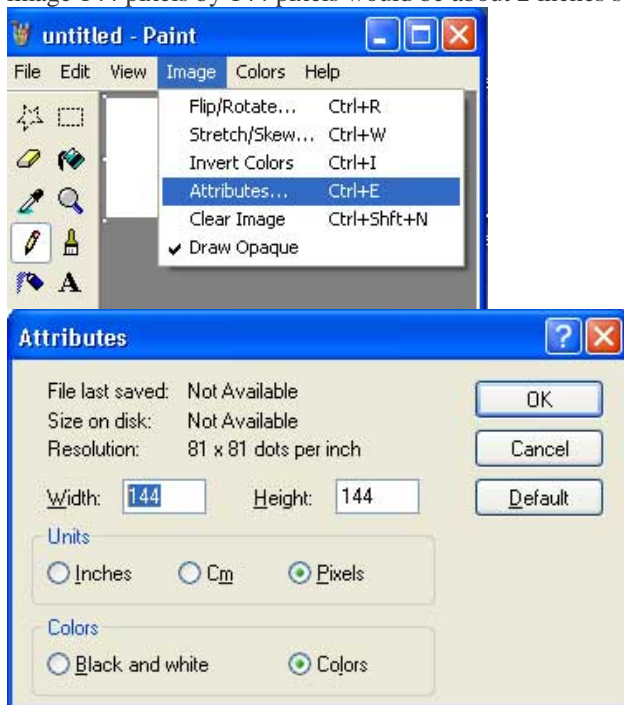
untitled - Paint

File Edit View Image Colors Help

Flip/Rotate... Ctrl+R
Stretch/Skew... Ctrl+W
Invert Colors Ctrl+I
Attributes... Ctrl+E
Clear Image Ctrl+Shft+N
Draw Opaque

A

Attributes

File last saved: Not Available
Size on disk: Not Available
Resolution: 81 x 81 dots per inch

OK
Cancel
Default

Width: 144 Height: 144

Units
Inches Cm Pixels

Colors
Black and white Colors